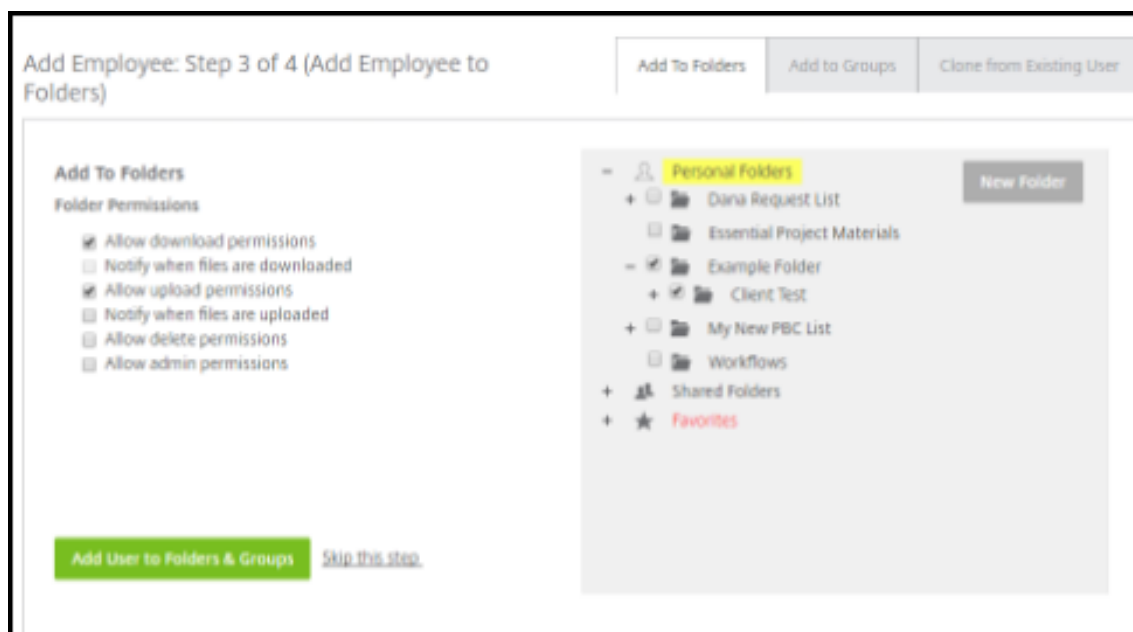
Add Employee: Step 3 of 4 (Add Employee to Folders)

Add To Folders

Add to Groups

Clone from Existing User

Add To Folders

Folder Permissions

Allow download permissions

Notify when files are downloaded

Allow upload permissions

Notify when files are uploaded

Allow delete permissions

Allow admin permissions

Personal Folders

New Folder

Dana Request List

Essential Project Materials

Example Folder

Client Test

My New PBC List

Workflows

Shared Folders

Favorites

Add User to Folders & Groups

Skip this step